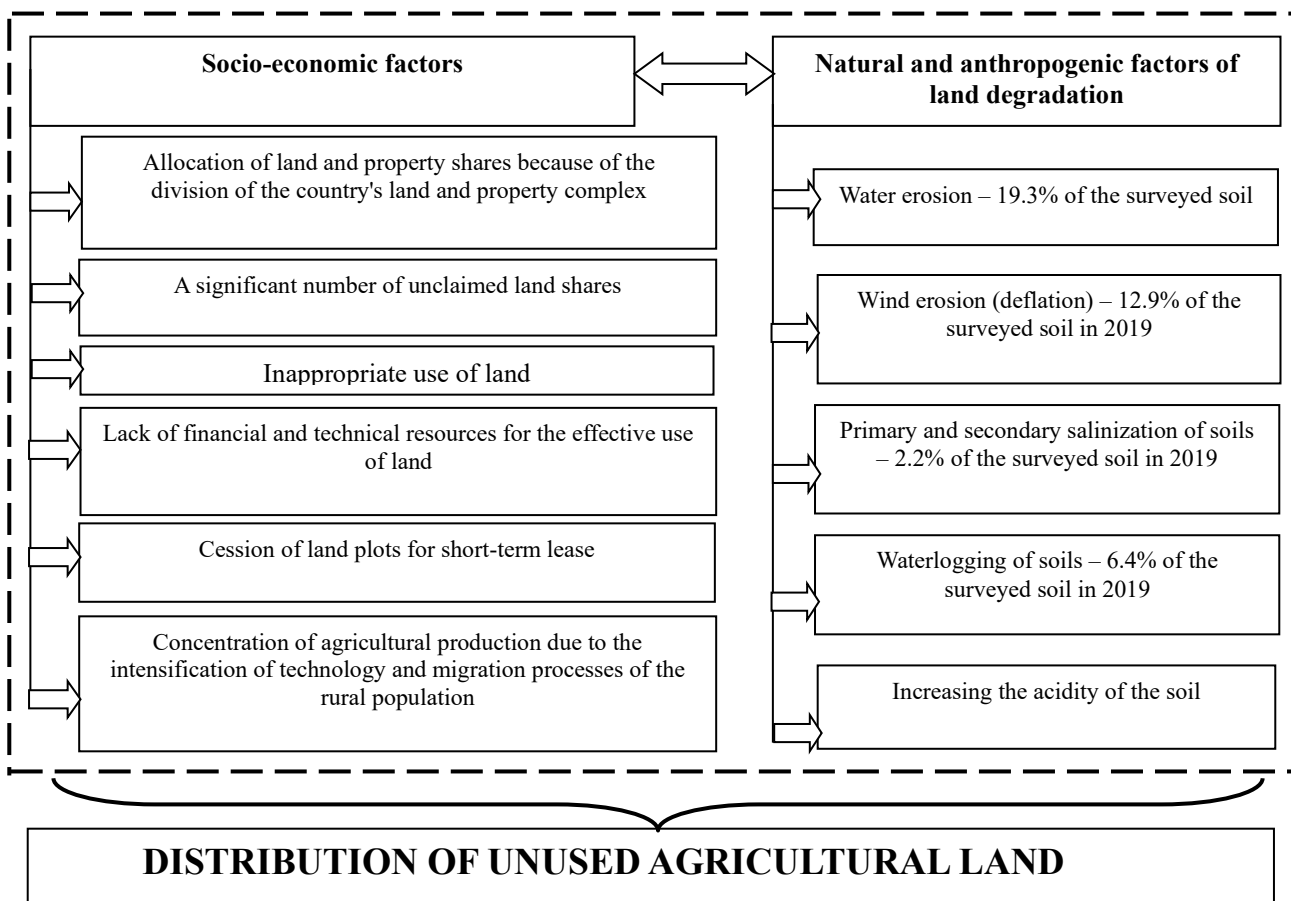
Socio-economic factors

Natural and anthropogenic factors of land degradation

Allocation of land and property shares because of the division of the country's land and property complex

A significant number of unclaimed land shares

Inappropriate use of land

Lack of financial and technical resources for the effective use of land

Cession of land plots for short-term lease

Concentration of agricultural production due to the intensification of technology and migration processes of the rural population

Water erosion – 19.3% of the surveyed soil

Wind erosion (deflation) – 12.9% of the surveyed soil in 2019

Primary and secondary salinization of soils – 2.2% of the surveyed soil in 2019

Waterlogging of soils – 6.4% of the surveyed soil in 2019

Increasing the acidity of the soil

DISTRIBUTION OF UNUSED AGRICULTURAL LAND